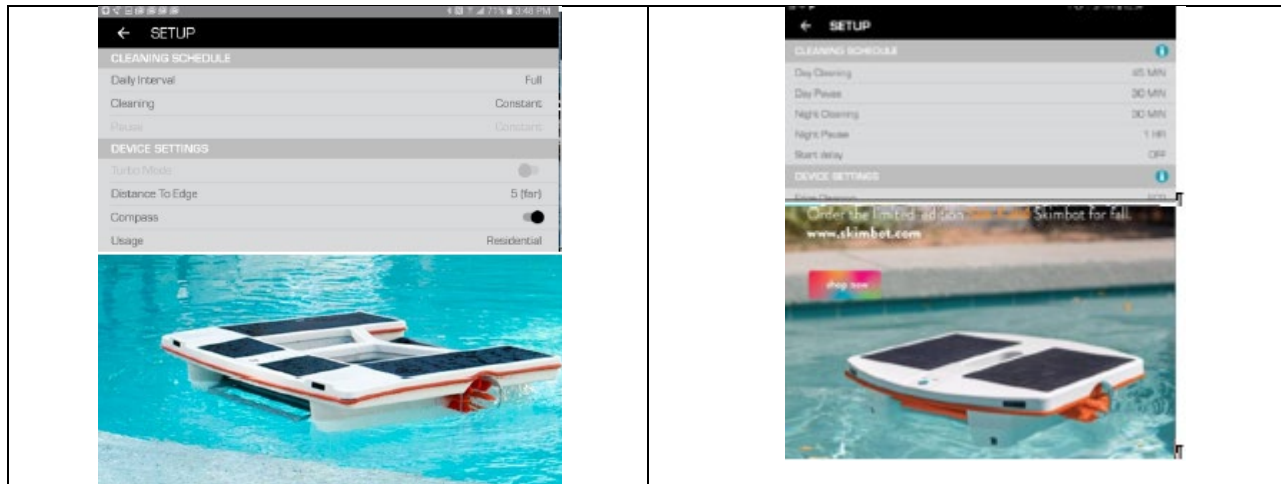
← SETUP

CLEANING SCHEDULE

Daily Interval Full

Cleaning Constant

Pause Constant

DEVICE SETTINGS

Turbo Mode

Distance To Edge 5 (far)

Compass

Usage Residential

← SETUP

CLEANING SCHEDULE

Day Cleaning 45 MIN

Day Pause 30 MIN

Night Cleaning 30 MIN

Night Pause 1 HR

Start delay OFF

DEVICE SETTINGS

Order the limited edition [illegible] Skimbot for fall.

www.skimbot.com

shop now